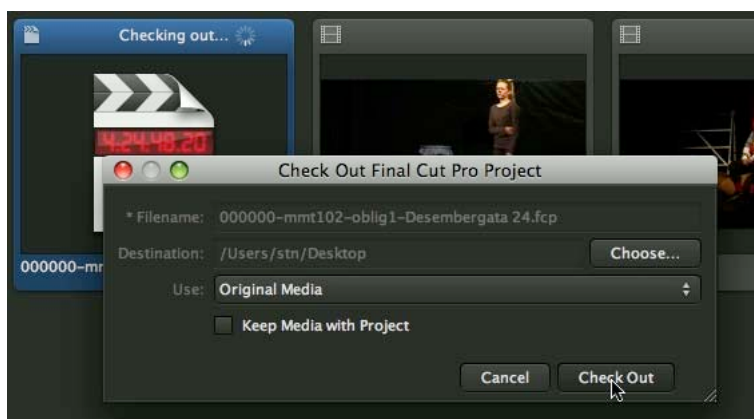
Checking out...

4:24:48:20

Check Out Final Cut Pro Project

* Filename: 000000–mmt102–oblig1–Desembergata 24.fcp

Destination: /Users/stn/Desktop

Choose...

Use: Original Media

Keep Media with Project

000000–mr

Cancel

Check Out